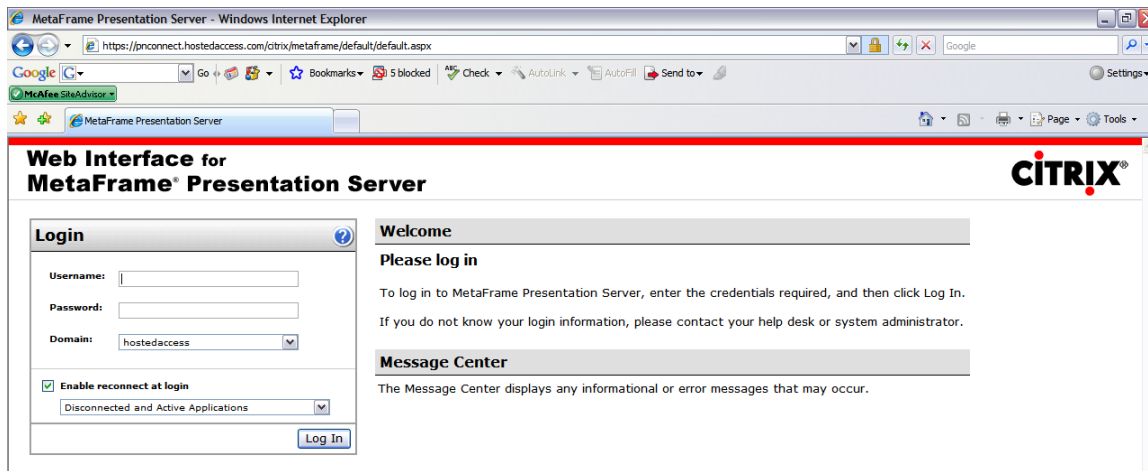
MetaFrame Presentation Server - Windows Internet Explorer

https://pnconnect.hostedaccess.com/citrix/metaframe/default/default.aspx

Google

Google Go Bookmarks 5 blocked Check AutoLink AutoFill Send to Settings

McAfee SiteAdvisor

MetaFrame Presentation Server

Page Tools

Web Interface for MetaFrame® Presentation Server

CiTRIX®

Login

Username:

Password:

Domain: hostedaccess

Enable reconnect at login

Disconnected and Active Applications

Log In

Welcome

Please log in

To log in to MetaFrame Presentation Server, enter the credentials required, and then click Log In.

If you do not know your login information, please contact your help desk or system administrator.

Message Center

The Message Center displays any informational or error messages that may occur.